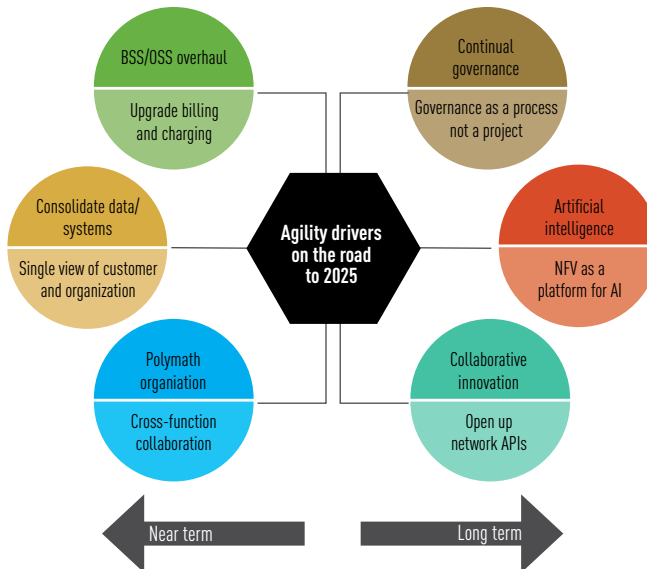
BSS/OSS overhaul

Upgrade billing and charging

Continual governance

Governance as a process not a project

Consolidate data/ systems

Single view of customer and organization

Agility drivers on the road to 2025

Artificial intelligence

NFV as a platform for AI

Polymath organiation

Cross-function collaboration

Collaborative innovation

Open up network APIs

Near term

Long term